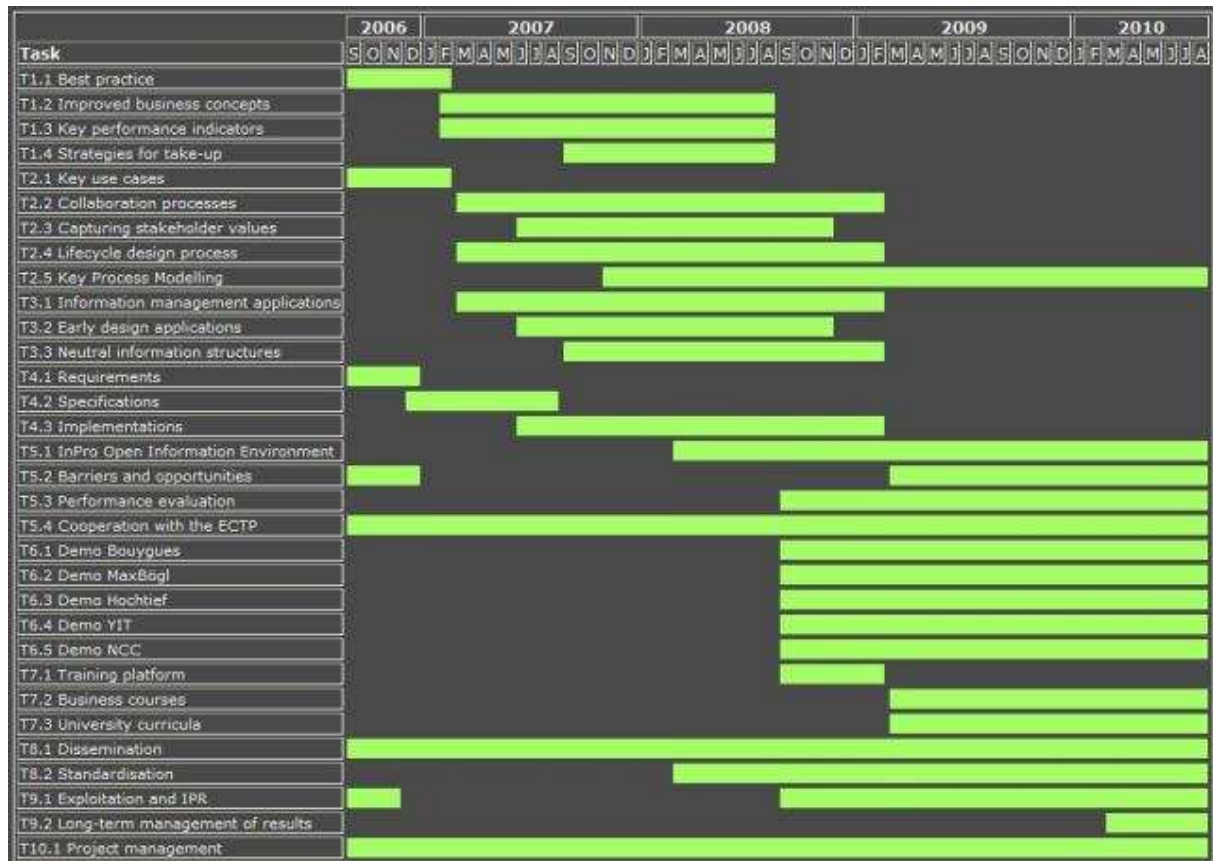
| Task | 2006 | 2007 | 2008 | 2009 | 2010 |
|---|---|---|---|---|---|
| | S O N D | J F M A M J J A S O N D | J F M A M J J A S O N D | J F M A M J J A S O N D | J F M A M J J A |
| T1.1 Best practice | | | | | |
| T1.2 Improved business concepts | | | | | |
| T1.3 Key performance indicators | | | | | |
| T1.4 Strategies for take-up | | | | | |
| T2.1 Key use cases | | | | | |
| T2.2 Collaboration processes | | | | | |
| T2.3 Capturing stakeholder values | | | | | |
| T2.4 Lifecycle design process | | | | | |
| T2.5 Key Process Modelling | | | | | |
| T3.1 Information management applications | | | | | |
| T3.2 Early design applications | | | | | |
| T3.3 Neutral information structures | | | | | |
| T4.1 Requirements | | | | | |
| T4.2 Specifications | | | | | |
| T4.3 Implementations | | | | | |
| T5.1 InPro Open Information Environment | | | | | |
| T5.2 Barriers and opportunities | | | | | |
| T5.3 Performance evaluation | | | | | |
| T5.4 Cooperation with the ECTP | | | | | |
| T6.1 Demo Bouygues | | | | | |
| T6.2 Demo MaxBögl | | | | | |
| T6.3 Demo Hochtief | | | | | |
| T6.4 Demo YIT | | | | | |
| T6.5 Demo NCC | | | | | |
| T7.1 Training platform | | | | | |
| T7.2 Business courses | | | | | |
| T7.3 University curricula | | | | | |
| T8.1 Dissemination | | | | | |
| T8.2 Standardisation | | | | | |
| T9.1 Exploitation and IPR | | | | | |
| T9.2 Long-term management of results | | | | | |
| T10.1 Project management | | | | | |